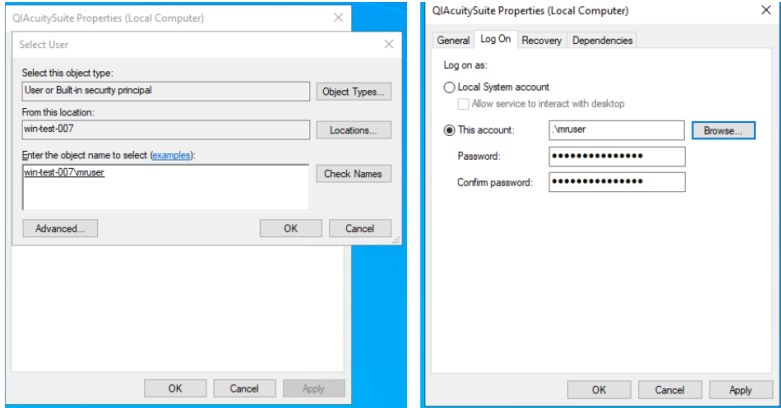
QIAcuitySuite Properties (Local Computer)

Select User

Select this object type:
User or Built-in security principal
Object Types...

From this location:
win-test-007
Locations...

Enter the object name to select (examples):
win-test-007\mruser
Check Names

Advanced...
OK
Cancel

OK
Cancel
Apply

QIAcuitySuite Properties (Local Computer)

General
Log On
Recovery
Dependencies

Log on as:

Local System account
Allow service to interact with desktop

This account:
.\mruser
Browse...

Password:
•••••••••••••••

Confirm password:
•••••••••••••••

OK
Cancel
Apply